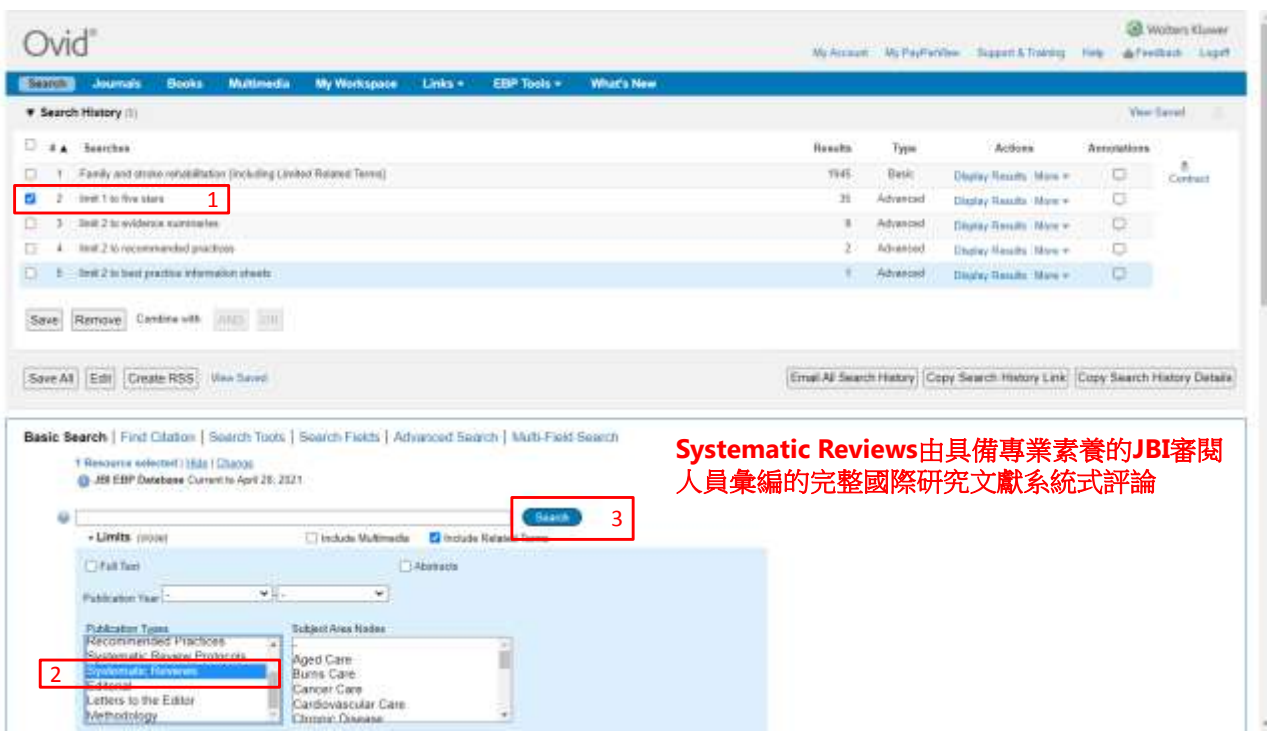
Ovid®

Wolters Kluwer

My Account | My PayPerView | Support & Training | Help | Feedback | Logoff

Search | Journals | Books | Multimedia | My Workspace | Links ▾ | EBP Tools ▾ | What's New

▼ Search History (5)

View Saved

| # ▲ | Searches | Results | Type | Actions | Annotations |
|---|---|---|---|---|---|
| 1 | Family and stroke rehabilitation (Including Limited Related Terms) | 1945 | Basic | Display Results More ▾ | |
| 2 | limit 1 to five stars | 35 | Advanced | Display Results More ▾ | |
| 3 | limit 2 to evidence summaries | 8 | Advanced | Display Results More ▾ | |
| 4 | limit 2 to recommended practices | 2 | Advanced | Display Results More ▾ | |
| 5 | limit 2 to best practice information sheets | 1 | Advanced | Display Results More ▾ | |

Contract

1

Save | Remove | Combine with: AND | OR

Save All | Edit | Create RSS | View Saved

Email All Search History | Copy Search History Link | Copy Search History Details

Basic Search | Find Citation | Search Tools | Search Fields | Advanced Search | Multi-Field Search

Systematic Reviews由具備專業素養的JBI審閱人員彙編的完整國際研究文獻系統式評論

1 Resource selected | Hide | Change

JBI EBP Database Current to April 28, 2021

Search 3

▾ Limits (close)   Include Multimedia   Include Related Terms

Full Text   Abstracts

Publication Year

Publication Types
Recommended Practices
Systematic Review Protocols
Systematic Reviews
Editorial
Letters to the Editor
Methodology

2

Subject Area Nodes
-
Aged Care
Burns Care
Cancer Care
Cardiovascular Care
Chronic Disease